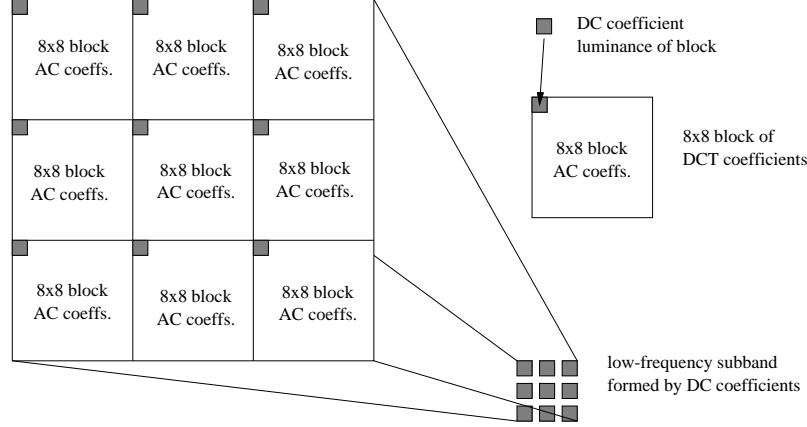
8x8 block AC coeffs.

8x8 block AC coeffs.

8x8 block AC coeffs.

8x8 block AC coeffs.

8x8 block AC coeffs.

8x8 block AC coeffs.

8x8 block AC coeffs.

8x8 block AC coeffs.

8x8 block AC coeffs.

DC coefficient luminance of block

8x8 block AC coeffs.

8x8 block of DCT coefficients

low-frequency subband formed by DC coefficients